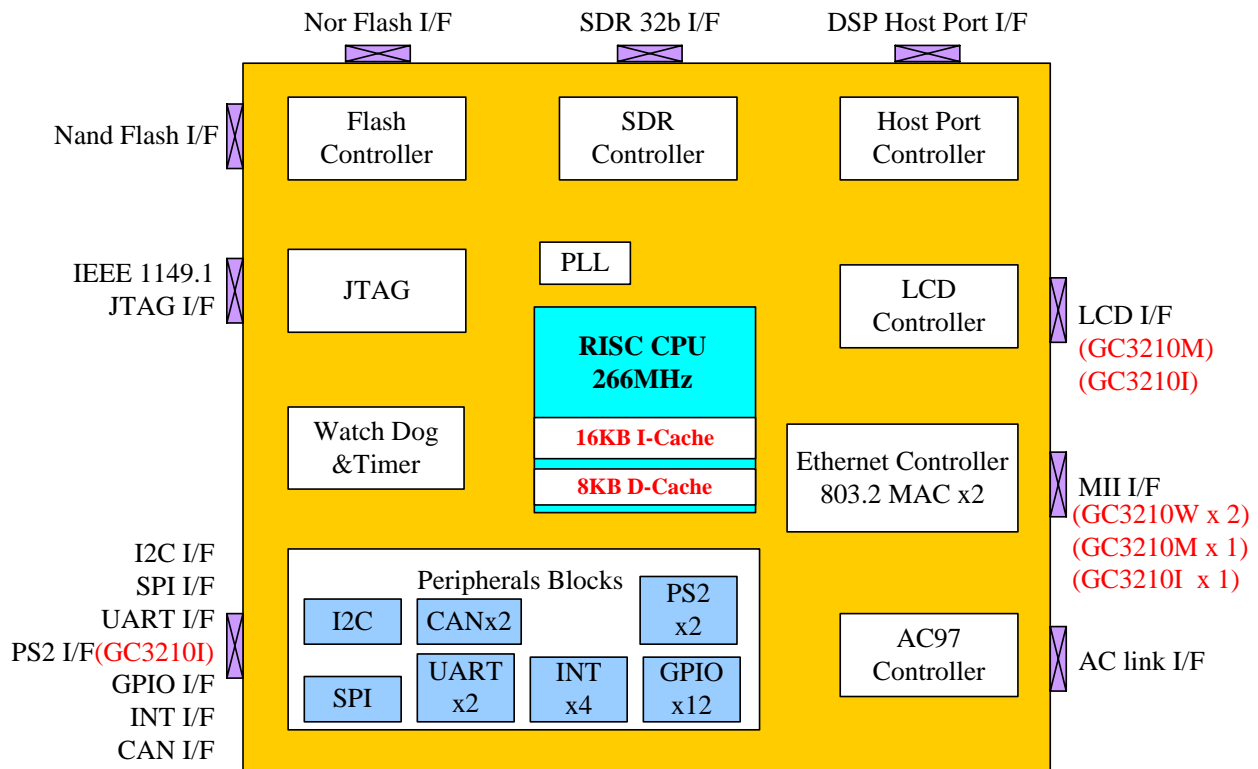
Nor Flash I/F

SDR 32b I/F

DSP Host Port I/F

Nand Flash I/F

Flash Controller

SDR Controller

Host Port Controller

IEEE 1149.1 JTAG I/F

JTAG

PLL

LCD Controller

LCD I/F (GC3210M) (GC3210I)

RISC CPU 266MHz

16KB I-Cache

8KB D-Cache

Watch Dog &Timer

Ethernet Controller 803.2 MAC x2

MII I/F (GC3210W x 2) (GC3210M x 1) (GC3210I x 1)

I2C I/F
SPI I/F
UART I/F
PS2 I/F(GC3210I)
GPIO I/F
INT I/F
CAN I/F

Peripherals Blocks

I2C

CANx2

PS2 x2

SPI

UART x2

INT x4

GPIO x12

AC97 Controller

AC link I/F